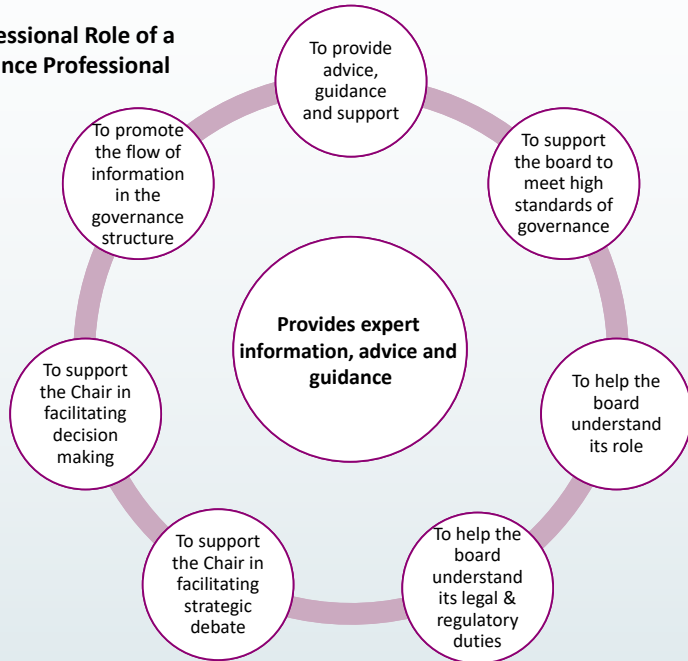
essional Role of a
nce Professional

To provide advice, guidance and support

To support the board to meet high standards of governance

To help the board understand its role

To help the board understand its legal & regulatory duties

To support the Chair in facilitating strategic debate

To support the Chair in facilitating decision making

To promote the flow of information in the governance structure

Provides expert information, advice and guidance